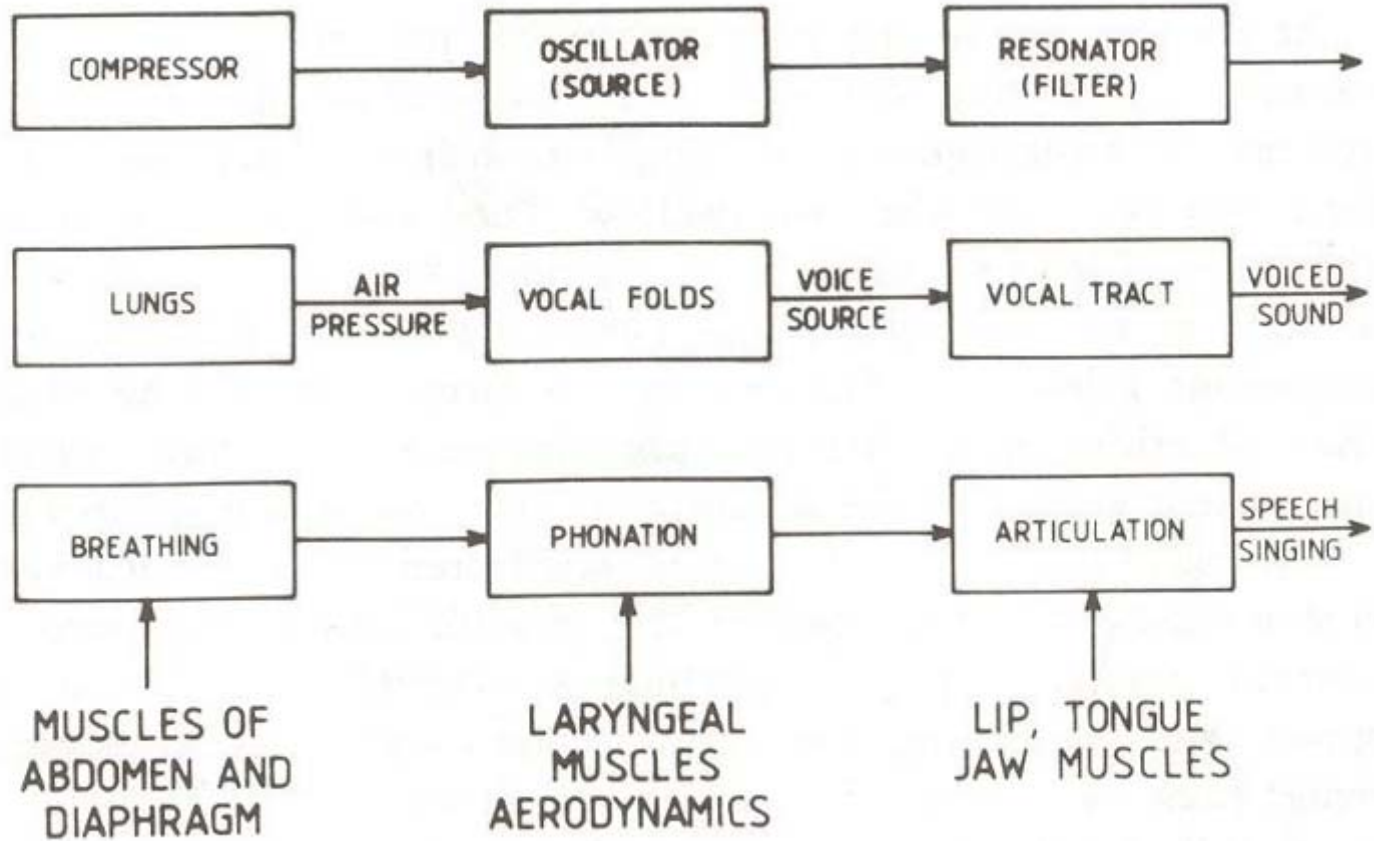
COMPRESSOR

OSCILLATOR (SOURCE)

RESONATOR (FILTER)

LUNGS

AIR PRESSURE

VOCAL FOLDS

VOICE SOURCE

VOCAL TRACT

VOICED SOUND

BREATHING

PHONATION

ARTICULATION

SPEECH SINGING

MUSCLES OF ABDOMEN AND DIAPHRAGM

LARYNGEAL MUSCLES AERODYNAMICS

LIP, TONGUE JAW MUSCLES